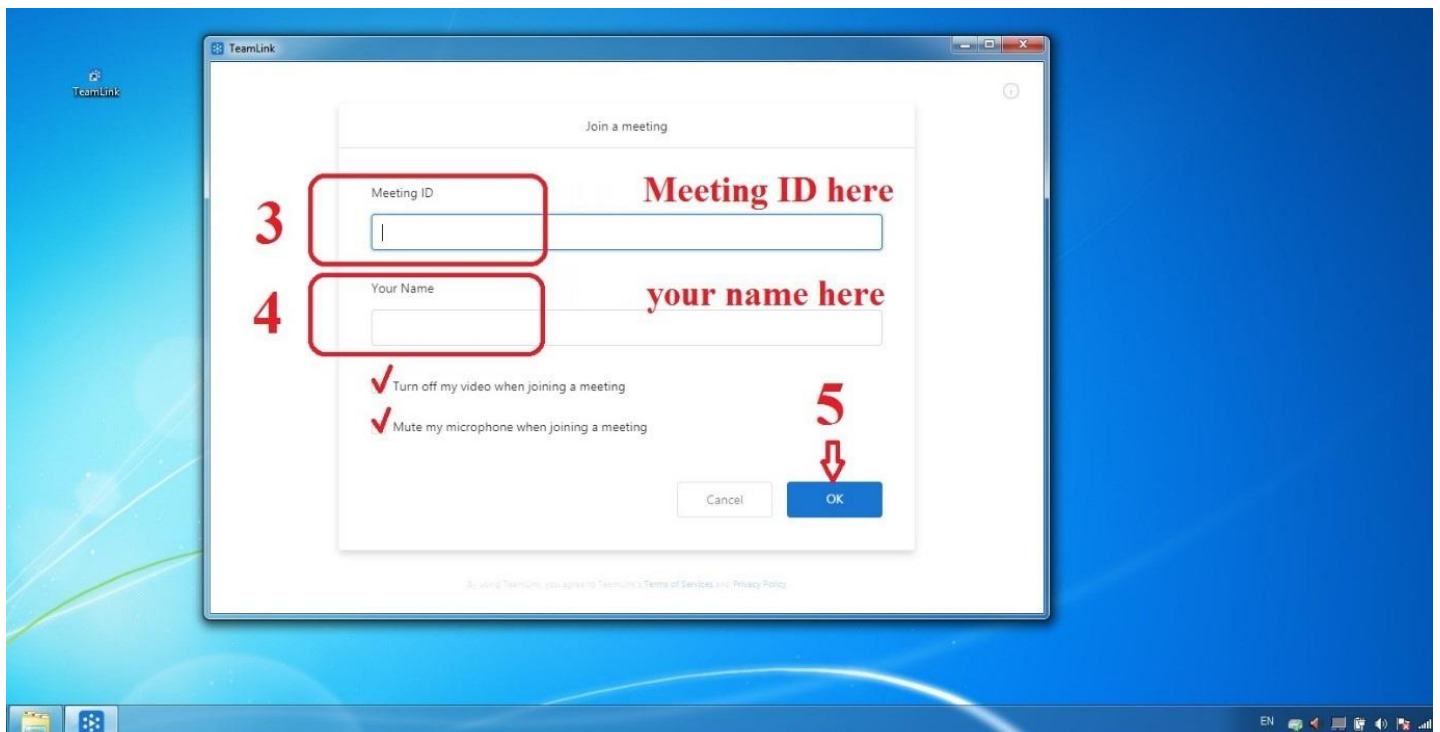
TeamLink

TeamLink

Join a meeting

3

Meeting ID

Meeting ID here

4

Your Name

your name here

Turn off my video when joining a meeting

Mute my microphone when joining a meeting

5

Cancel

OK

By using TeamLink, you agree to TeamLink's Terms of Services and Privacy Policy

EN